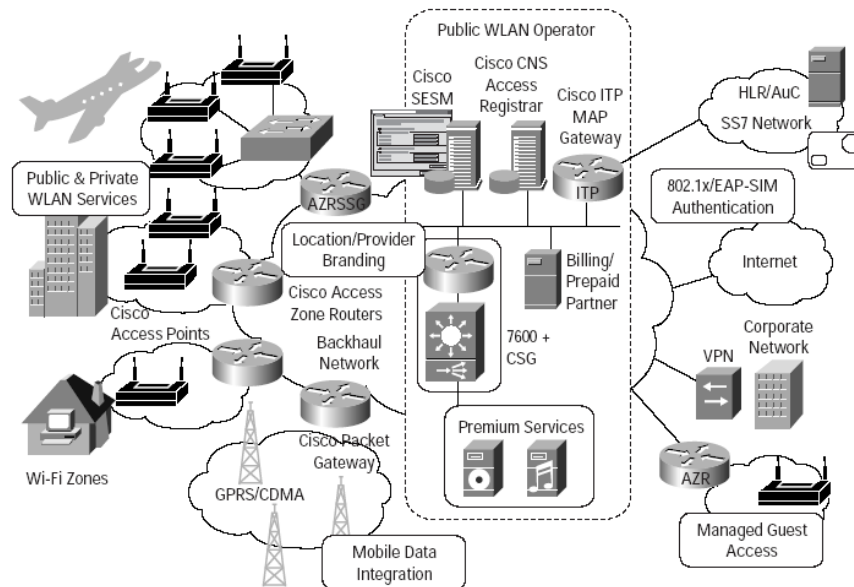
Public WLAN Operator

Cisco SESM

Cisco CNS Access Registrar

Cisco ITP MAP Gateway

ITP

HLR/AuC

SS7 Network

802.1x/EAP-SIM Authentication

Public & Private WLAN Services

AZRSSG

Location/Provider Branding

Billing/ Prepaid Partner

Internet

Cisco Access Zone Routers

Cisco Access Points

7600 + CSG

Corporate Network

VPN

Backhaul Network

Premium Services

Cisco Packet Gateway

Wi-Fi Zones

GPRS/CDMA

AZR

Managed Guest Access

Mobile Data Integration